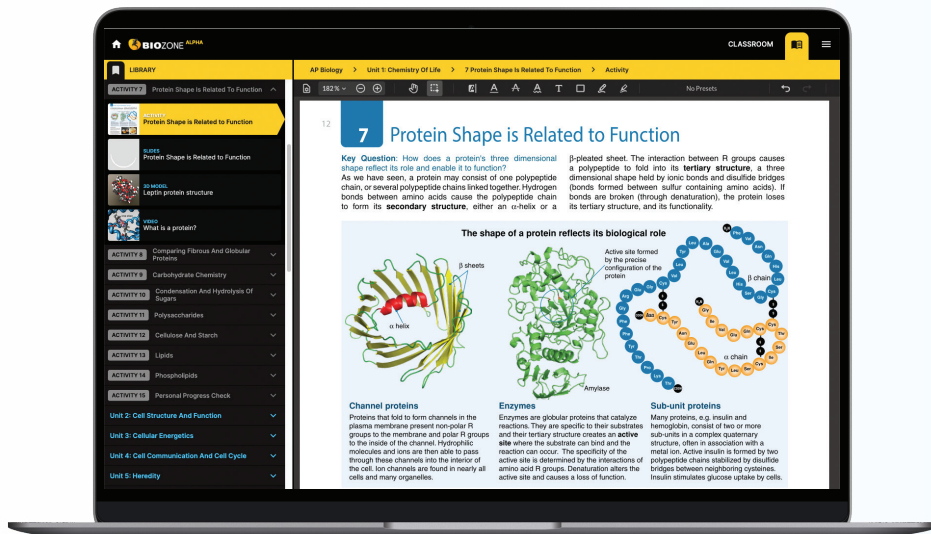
BIOZONE ALPHA
CLASSROOM

LIBRARY
ACTIVITY 7 Protein Shape Is Related To Function
ACTIVITY
Protein Shape Is Related to Function
SLIDES
Protein Shape Is Related to Function
3D MODEL
Leptin protein structure
VIDEO
What is a protein?
ACTIVITY 8 Comparing Fibrous And Globular Proteins
ACTIVITY 9 Carbohydrate Chemistry
ACTIVITY 10 Condensation And Hydrolysis Of Sugars
ACTIVITY 11 Polysaccharides
ACTIVITY 12 Cellulose And Starch
ACTIVITY 13 Lipids
ACTIVITY 14 Phospholipids
ACTIVITY 15 Personal Progress Check
Unit 2: Cell Structure And Function
Unit 3: Cellular Energetics
Unit 4: Cell Communication And Cell Cycle
Unit 5: Heredity

AP Biology > Unit 1: Chemistry Of Life > 7 Protein Shape Is Related To Function > Activity

182% No Presets

12

7 Protein Shape is Related to Function

Key Question: How does a protein's three dimensional shape reflect its role and enable it to function?
As we have seen, a protein may consist of one polypeptide chain, or several polypeptide chains linked together. Hydrogen bonds between amino acids cause the polypeptide chain to form its secondary structure, either an α-helix or a β-pleated sheet. The interaction between R groups causes a polypeptide to fold into its tertiary structure, a three dimensional shape held by ionic bonds and disulfide bridges (bonds formed between sulfur containing amino acids). If bonds are broken (through denaturation), the protein loses its tertiary structure, and its functionality.

The shape of a protein reflects its biological role

β sheets
α helix
Active site formed by the precise configuration of the protein
Amylase
β chain
α chain

Channel proteins
Proteins that fold to form channels in the plasma membrane present non-polar R groups to the membrane and polar R groups to the inside of the channel. Hydrophilic molecules and ions are then able to pass through these channels into the interior of the cell. Ion channels are found in nearly all cells and many organelles.

Enzymes
Enzymes are globular proteins that catalyze reactions. They are specific to their substrates and their tertiary structure creates an active site where the substrate can bind and the reaction can occur. The specificity of the active site is determined by the interactions of amino acid R groups. Denaturation alters the active site and causes a loss of function.

Sub-unit proteins
Many proteins, e.g. insulin and hemoglobin, consist of two or more sub-units in a complex quaternary structure, often in association with a metal ion. Active insulin is formed by two polypeptide chains stabilized by disulfide bridges between neighboring cysteines. Insulin stimulates glucose uptake by cells.